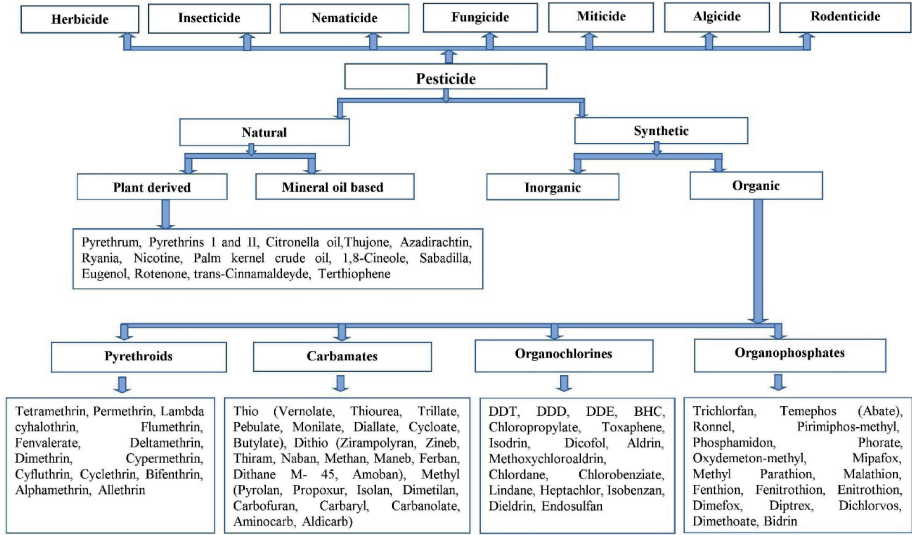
Herbicide

Insecticide

Nematicide

Fungicide

Miticide

Algicide

Rodenticide

Pesticide

Natural

Synthetic

Plant derived

Mineral oil based

Inorganic

Organic

Pyrethrum, Pyrethrins I and II, Citronella oil,Thujone, Azadirachtin, Ryania, Nicotine, Palm kernel crude oil, 1,8-Cineole, Sabadilla, Eugenol, Rotenone, trans-Cinnamaldeyde, Terthiophene

Pyrethroids

Carbamates

Organochlorines

Organophosphates

Tetramethrin, Permethrin, Lambda cyhalothrin, Flumethrin, Fenvalerate, Deltamethrin, Dimethrin, Cypermethrin, Cyfluthrin, Cyclethrin, Bifenthrin, Alphamethrin, Allethrin

Thio (Vernolate, Thiourea, Trillate, Pebulate, Monilate, Diallate, Cycloate, Butylate), Dithio (Zirampolyran, Zineb, Thiram, Naban, Methan, Maneb, Ferban, Dithane M- 45, Amoban), Methyl (Pyrolan, Propoxur, Isolan, Dimetilan, Carbofuran, Carbaryl, Carbanolate, Aminocarb, Aldicarb)

DDT, DDD, DDE, BHC, Chloropropylate, Toxaphene, Isodrin, Dicofol, Aldrin, Methoxychloroaldrin, Chlordane, Chlorobenziate, Lindane, Heptachlor, Isobenzan, Dieldrin, Endosulfan

Trichlorfan, Temephos (Abate), Ronnel, Pirimiphos-methyl, Phosphamidon, Phorate, Oxydemeton-methyl, Mipafox, Methyl Parathion, Malathion, Fenthion, Fenitrothion, Enitrothion, Dimefox, Diptrex, Dichlorvos, Dimethoate, Bidrin